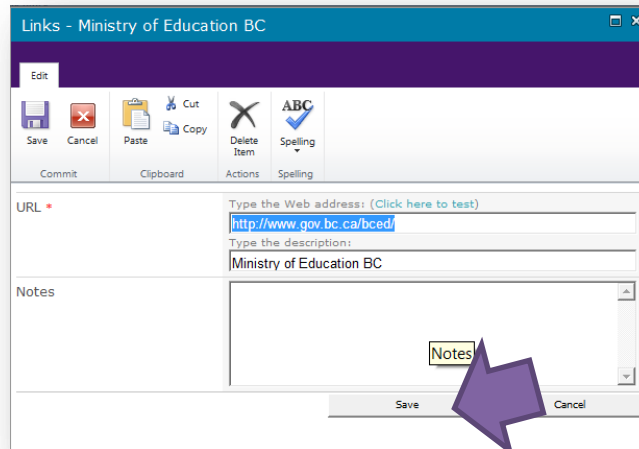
Links - Ministry of Education BC

Edit

Save Cancel
Commit

Paste
Cut
Copy
Clipboard

Delete Item
Actions

ABC
Spelling
Spelling

URL *
Type the Web address: (Click here to test)
http://www.gov.bc.ca/bced/
Type the description:
Ministry of Education BC

Notes
Notes

Save
Cancel